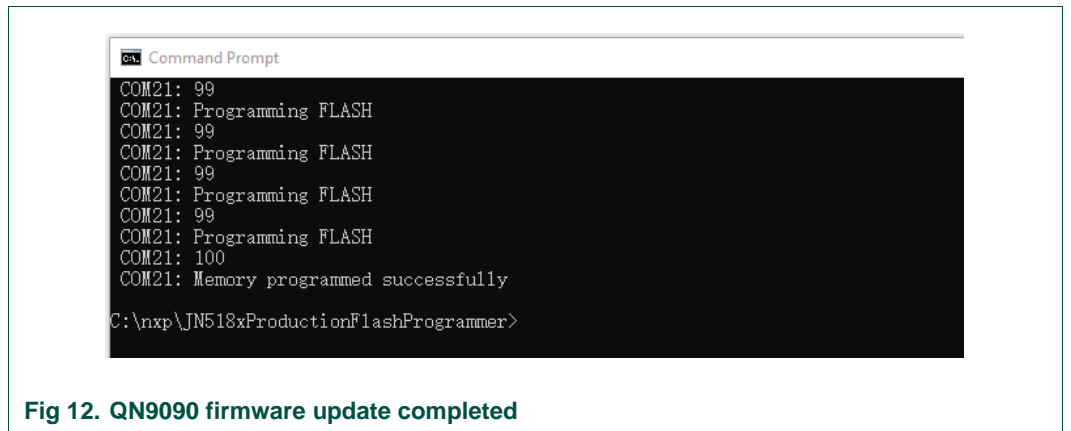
Command Prompt

COM21: 99
COM21: Programming FLASH
COM21: 99
COM21: Programming FLASH
COM21: 99
COM21: Programming FLASH
COM21: 99
COM21: Programming FLASH
COM21: 100
COM21: Memory programmed successfully

C:\nxp\JN518xProductionFlashProgrammer>

Fig 12. QN9090 firmware update completed